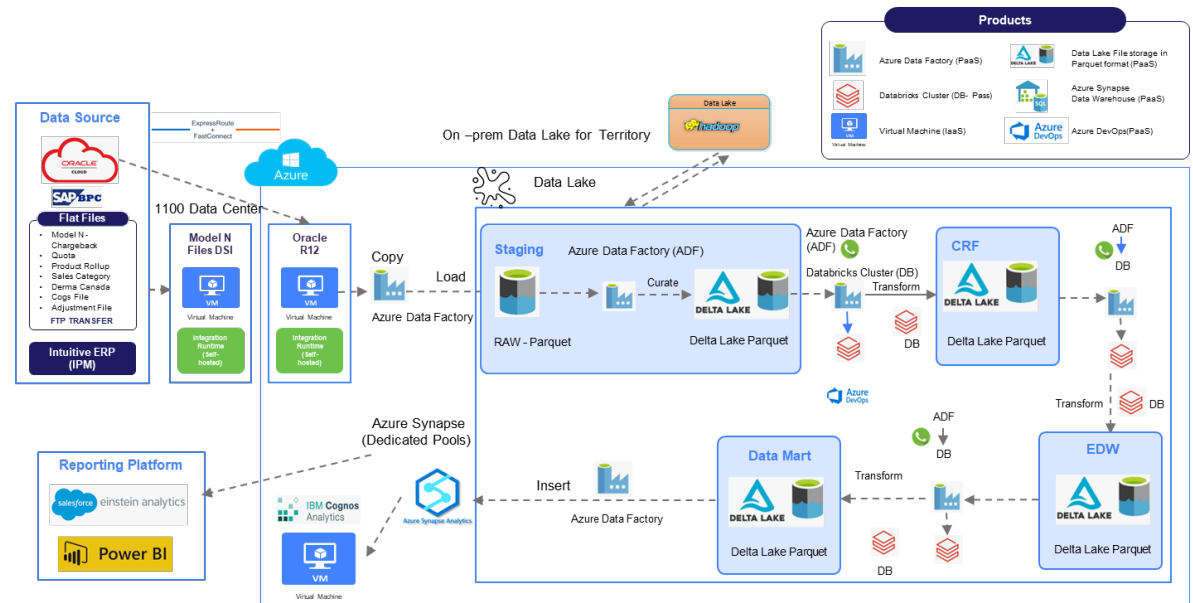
Products

Azure Data Factory (PaaS)

Data Lake File storage in Parquet format (PaaS)

DELTA LAKE

Databricks Cluster (DB- Pass)

Azure Synapse Data Warehouse (PaaS)

SQL

VM

Virtual Machines

Virtual Machine (IaaS)

Azure DevOps

Azure DevOps(PaaS)

Data Source

ORACLE CLOUD

SAP BPC

Flat Files

- Model N - Chargeback
- Quota
- Product Rollup
- Sales Category
- Derma Canada
- Cogs File
- Adjustment File

FTP TRANSFER

Intuitive ERP (IPM)

ExpressRoute + FastConnect

Azure

1100 Data Center

Model N Files DSI

VM

Virtual Machine

Integration Runtime (Self-hosted)

Oracle R12

VM

Virtual Machine

Integration Runtime (Self-hosted)

Copy

Load

Azure Data Factory

Data Lake

hadoop

On –prem Data Lake for Territory

Data Lake

Staging

Azure Data Factory (ADF)

Curate

RAW - Parquet

DELTA LAKE

Delta Lake Parquet

Azure Data Factory (ADF)

Databricks Cluster (DB)

Transform

DB

CRF

DELTA LAKE

Delta Lake Parquet

ADF

DB

Azure DevOps

Transform

DB

ADF

DB

EDW

DELTA LAKE

Delta Lake Parquet

Data Mart

Transform

DELTA LAKE

Delta Lake Parquet

DB

Insert

Azure Data Factory

Azure Synapse (Dedicated Pools)

Azure Synapse Analytics

Reporting Platform

salesforce einstein analytics

Power BI

IBM Cognos Analytics

VM

Virtual Machine